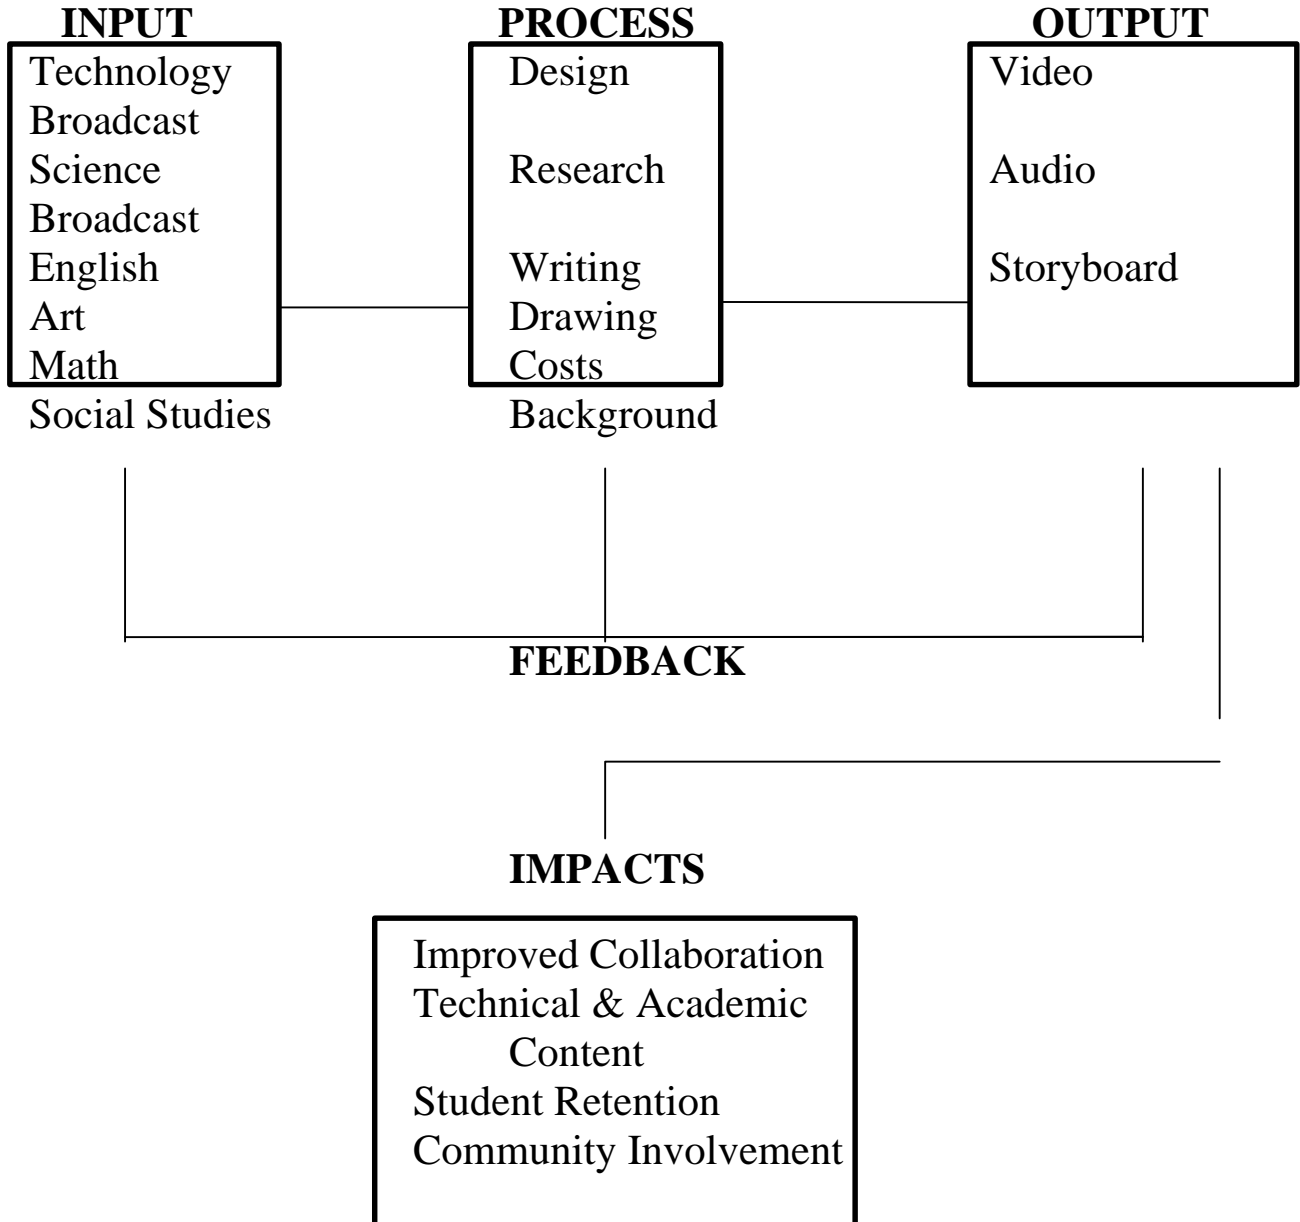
INPUT

Technology
Broadcast
Science
Broadcast
English
Art
Math
Social Studies

PROCESS

Design

Research

Writing
Drawing
Costs
Background

OUTPUT

Video

Audio

Storyboard

FEEDBACK

IMPACTS

Improved Collaboration
Technical & Academic Content
Student Retention
Community Involvement